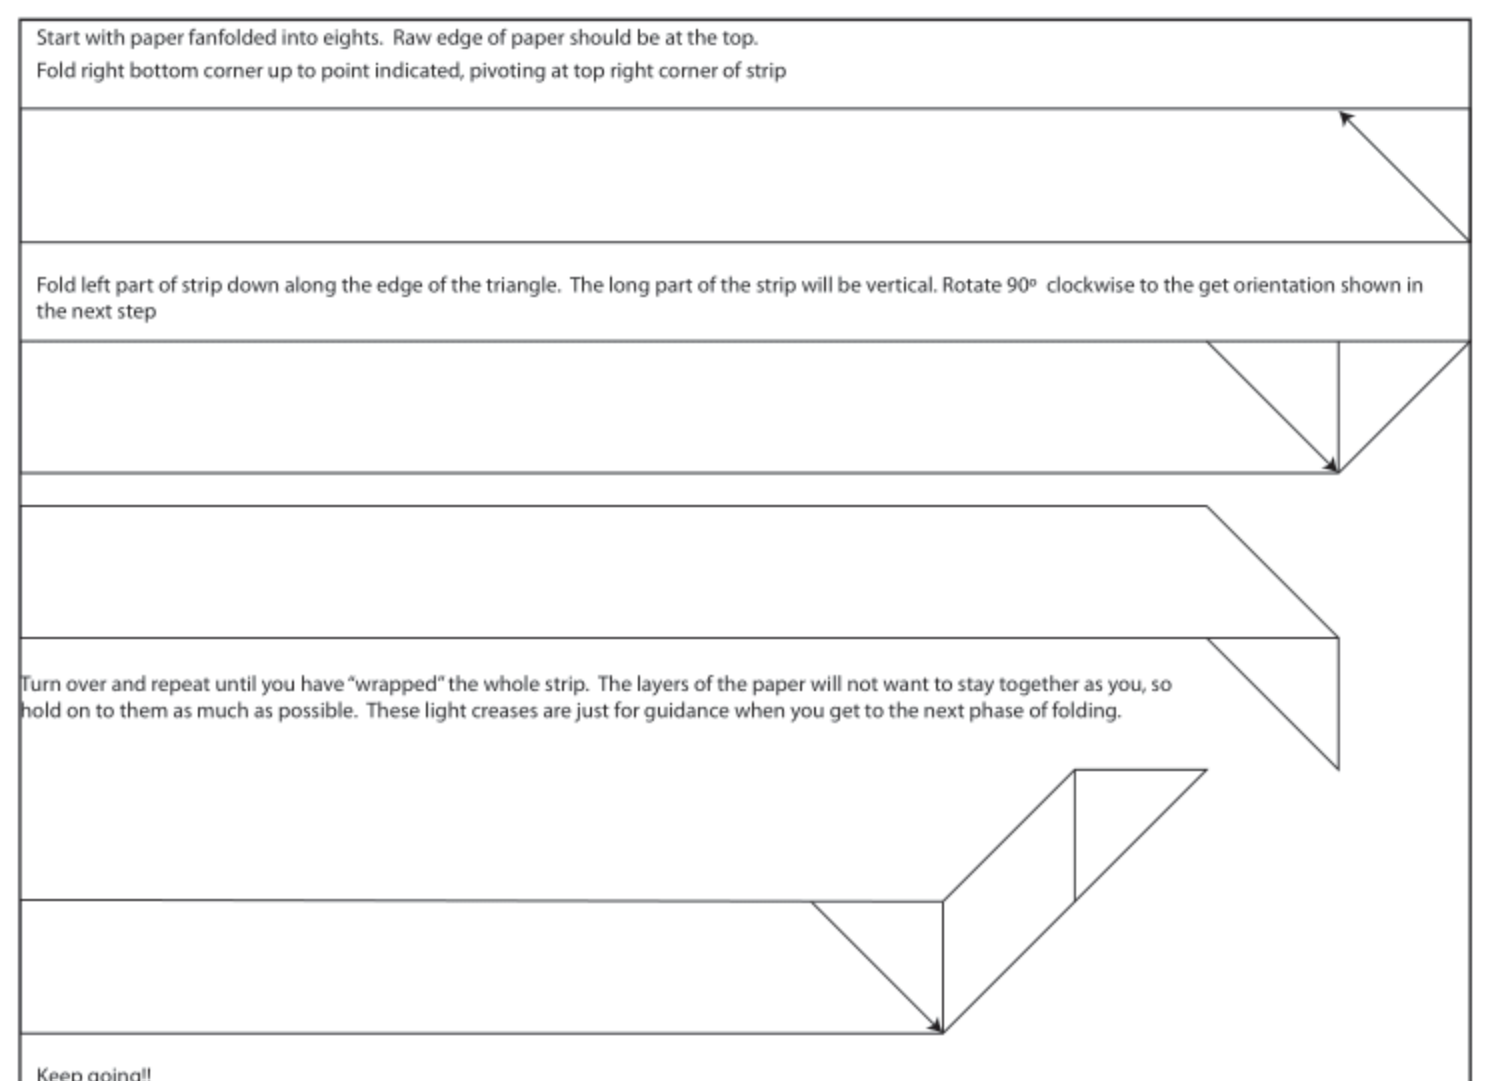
Start with paper fanfolded into eights. Raw edge of paper should be at the top.
Fold right bottom corner up to point indicated, pivoting at top right corner of strip

Fold left part of strip down along the edge of the triangle. The long part of the strip will be vertical. Rotate 90º clockwise to the get orientation shown in the next step

Turn over and repeat until you have "wrapped" the whole strip. The layers of the paper will not want to stay together as you, so hold on to them as much as possible. These light creases are just for guidance when you get to the next phase of folding.

Keep going!!